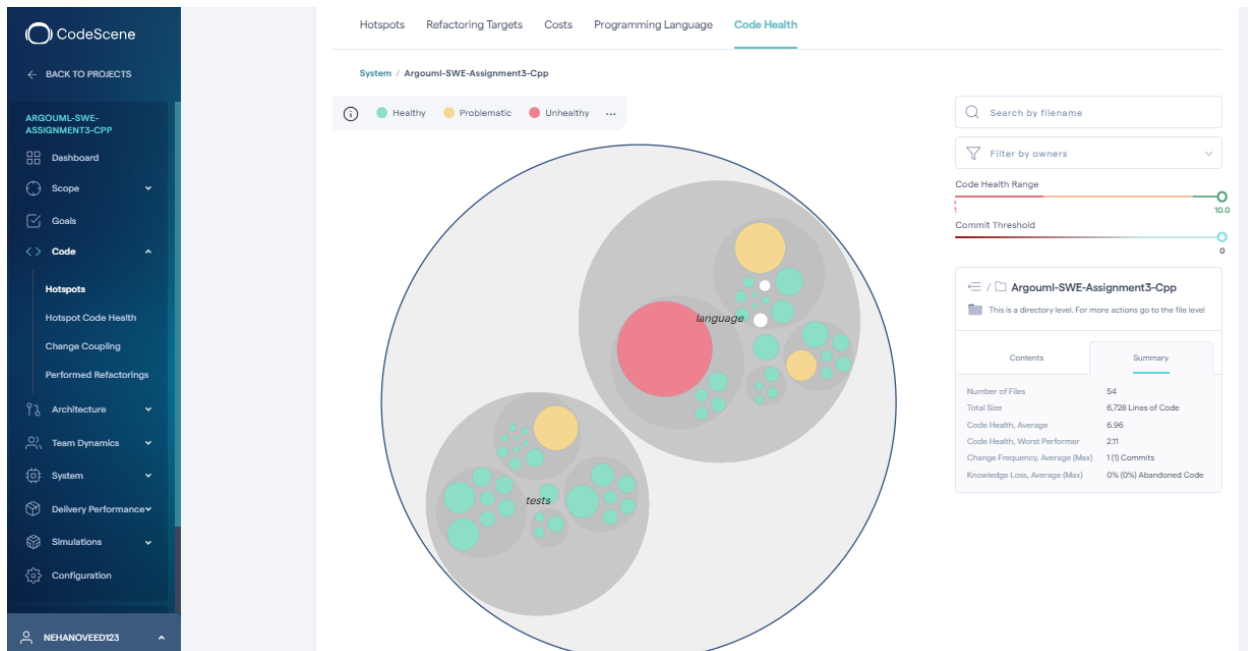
CodeScene

← BACK TO PROJECTS

ARGOUML-SWE-ASSIGNMENT3-CPP

Dashboard
Scope
Goals
Code
Hotspots
Hotspot Code Health
Change Coupling
Performed Refactorings
Architecture
Team Dynamics
System
Delivery Performance
Simulations
Configuration

NEHANOVEED123

Hotspots Refactoring Targets Costs Programming Language Code Health

System / Argouml-SWE-Assignment3-Cpp

Healthy Problematic Unhealthy ···

language

tests

Search by filename

Filter by owners

Code Health Range
1 10.0

Commit Threshold
0

Argouml-SWE-Assignment3-Cpp

This is a directory level. For more actions go to the file level

Contents Summary

| | |
|---|---|
| Number of Files | 54 |
| Total Size | 6,728 Lines of Code |
| Code Health, Average | 6.96 |
| Code Health, Worst Performer | 2.11 |
| Change Frequency, Average (Max) | 1 (1) Commits |
| Knowledge Loss, Average (Max) | 0% (0%) Abandoned Code |